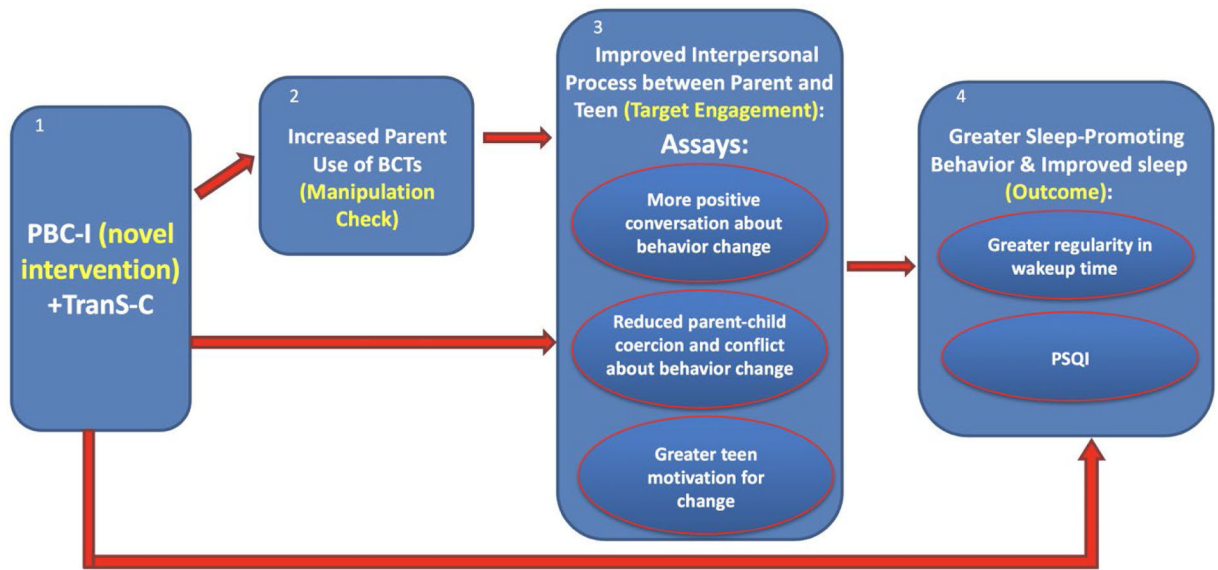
1

PBC-I (novel intervention) +TranS-C

2

Increased Parent Use of BCTs (Manipulation Check)

3

Improved Interpersonal Process between Parent and Teen (Target Engagement):

Assays:

More positive conversation about behavior change

Reduced parent-child coercion and conflict about behavior change

Greater teen motivation for change

4

Greater Sleep-Promoting Behavior & Improved sleep (Outcome):

Greater regularity in wakeup time

PSQI